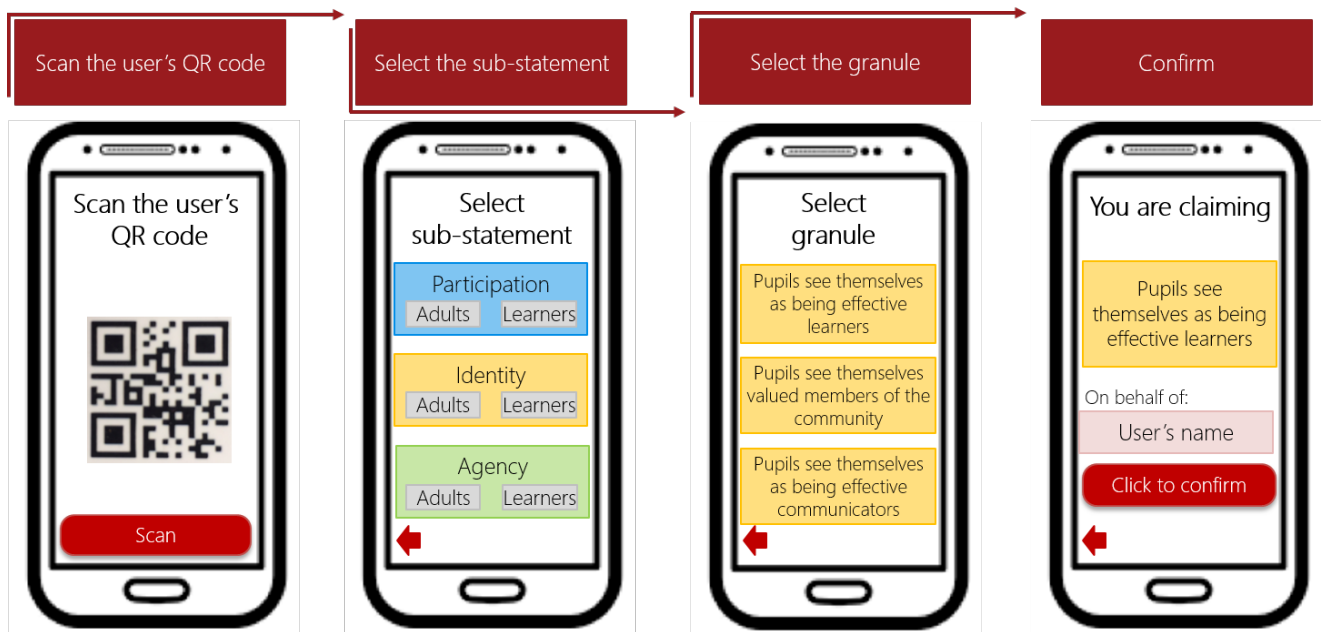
Scan the user's QR code

Select the sub-statement

Select the granule

Confirm

Scan the user's QR code

Scan

Select sub-statement

Participation

Adults Learners

Identity

Adults Learners

Agency

Adults Learners

Select granule

Pupils see themselves as being effective learners

Pupils see themselves valued members of the community

Pupils see themselves as being effective communicators

You are claiming

Pupils see themselves as being effective learners

On behalf of:

User's name

Click to confirm